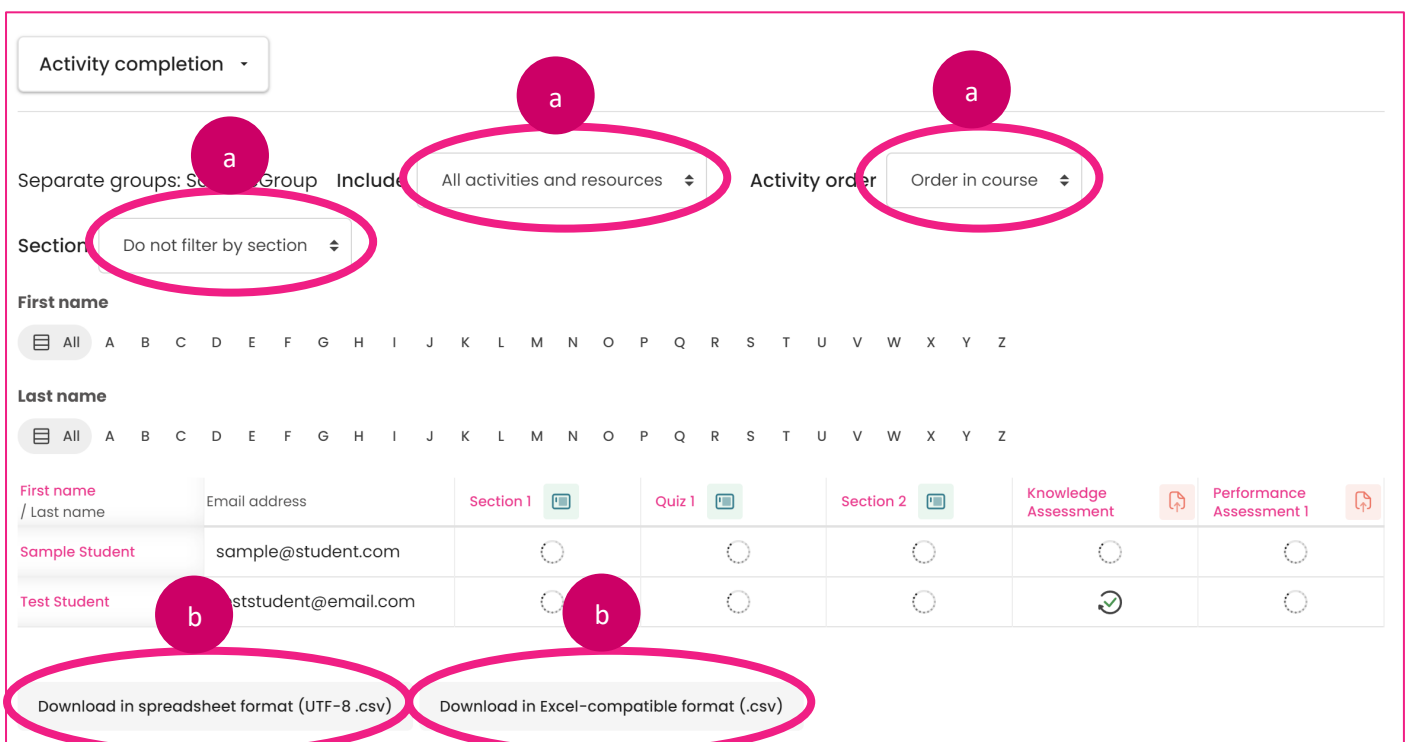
Activity completion

a

a

a

Separate groups: S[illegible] Group Include All activities and resources Activity order Order in course

Section Do not filter by section

First name

All A B C D E F G H I J K L M N O P Q R S T U V W X Y Z

Last name

All A B C D E F G H I J K L M N O P Q R S T U V W X Y Z

| First name / Last name | Email address | Section 1 | Quiz 1 | Section 2 | Knowledge Assessment | Performance Assessment 1 |
|---|---|---|---|---|---|---|
| Sample Student | sample@student.com | | | | | |
| Test Student | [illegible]ststudent@email.com | | | | | |

b

b

Download in spreadsheet format (UTF-8 .csv)

Download in Excel-compatible format (.csv)